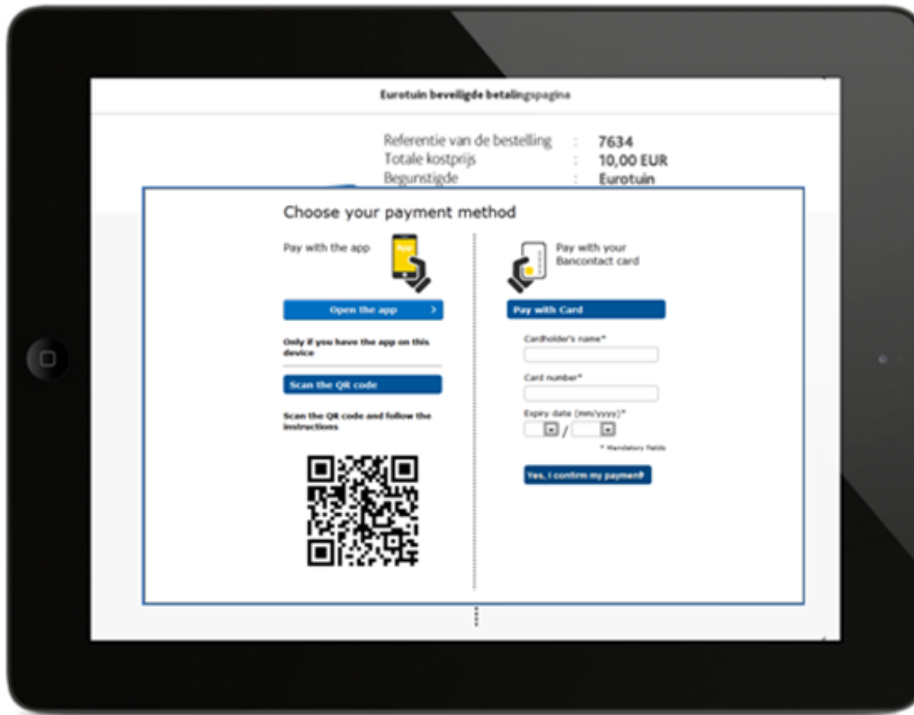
Eurotuin beveiligde betalingspagina

| | | |
|---|---|---|
| Referentie van de bestelling | : | 7634 |
| Totale kostprijs | : | 10,00 EUR |
| Begunstigde | : | Eurotuin |

Choose your payment method

Pay with the app

Open the app

Only if you have the app on this device

Scan the QR code

Scan the QR code and follow the instructions

Pay with your Bancontact card

Pay with Card

Cardholder's name*

Card number*

Expiry date (mm/yyyy)*

/

* Mandatory fields

Yes, I confirm my payment